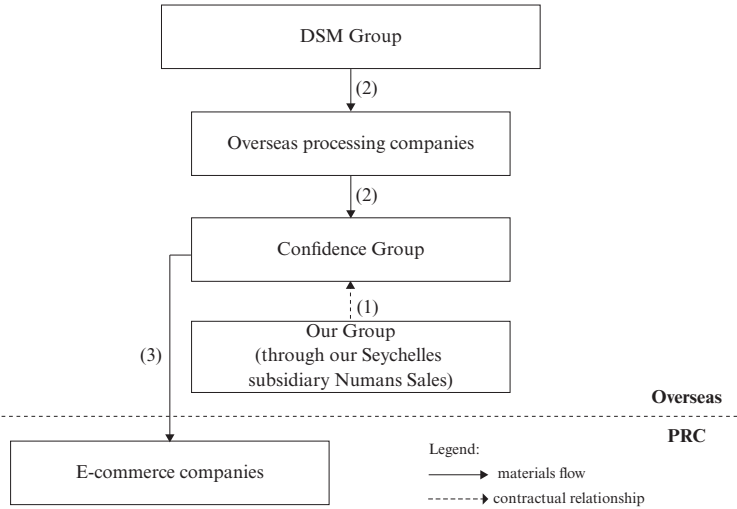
DSM Group

(2)

Overseas processing companies

(2)

Confidence Group

(1)

Our Group (through our Seychelles subsidiary Numans Sales)

(3)

Overseas

PRC

E-commerce companies

Legend:

materials flow

contractual relationship